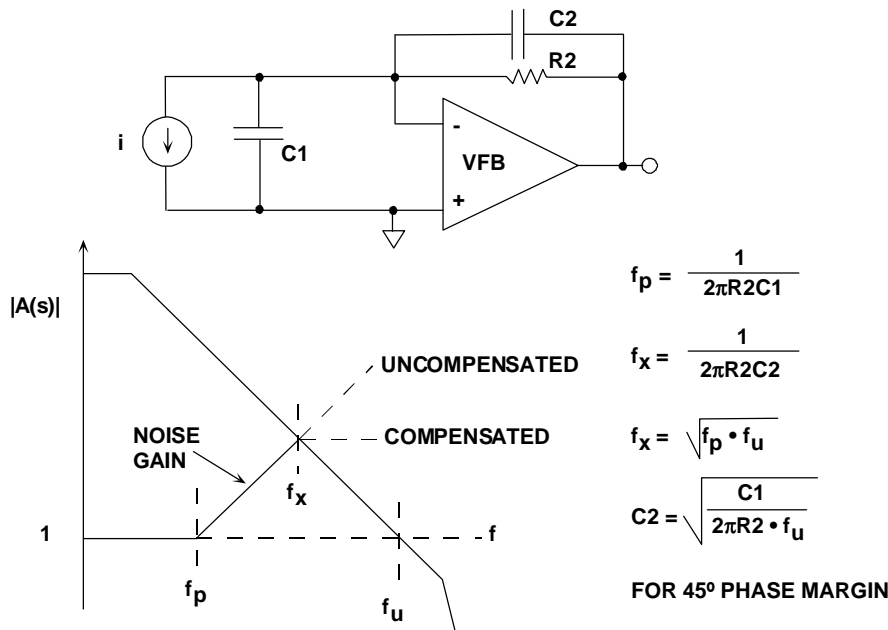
C2

R2

i

C1

-

VFB

+

|A(s)|

UNCOMPENSATED

NOISE GAIN

COMPENSATED

$f_x$

1

f

$f_p$

$f_u$

$f_p = \frac{1}{2\pi R2C1}$

$f_x = \frac{1}{2\pi R2C2}$

$f_x = \sqrt{f_p \bullet f_u}$

$C2 = \sqrt{\frac{C1}{2\pi R2 \bullet f_u}}$

FOR 45º PHASE MARGIN